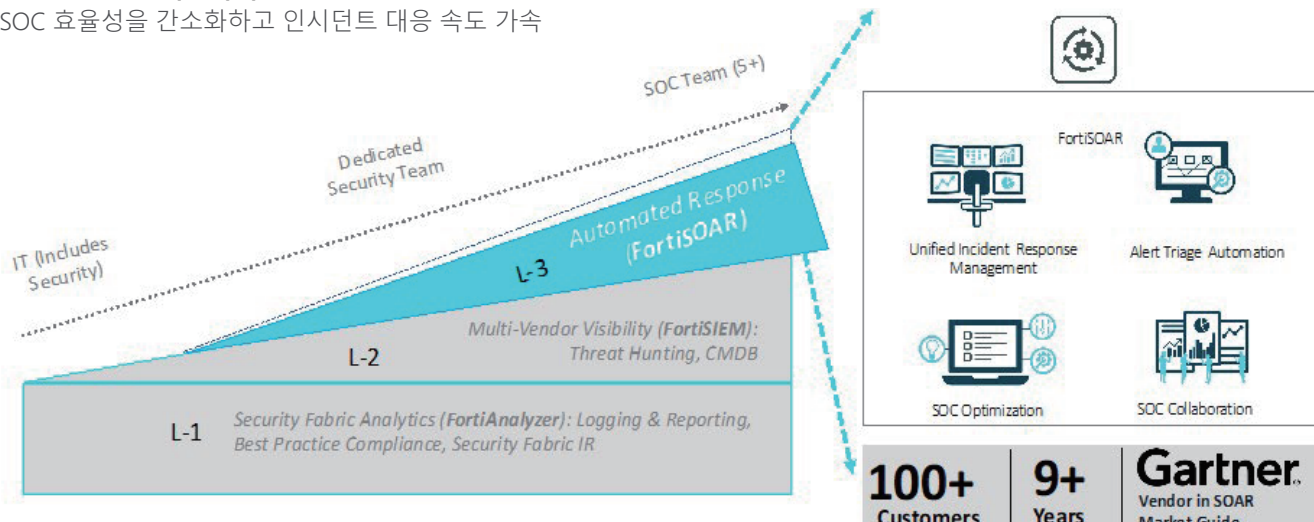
SOC 효율성을 간소화하고 인시던트 대응 속도 가속

SOC Team (5+)

Dedicated Security Team

IT (Includes Security)

Automated Response (FortiSOAR)

L-3

Multi-Vendor Visibility (FortiSIEM): Threat Hunting, CMDB

L-2

L-1

Security Fabric Analytics (FortiAnalyzer): Logging & Reporting, Best Practice Compliance, Security Fabric IR

FortiSOAR

Unified Incident Response Management

Alert Triage Automation

SOC Optimization

SOC Collaboration

100+ Customers

9+ Years

Gartner. Vendor in SOAR Market Guide